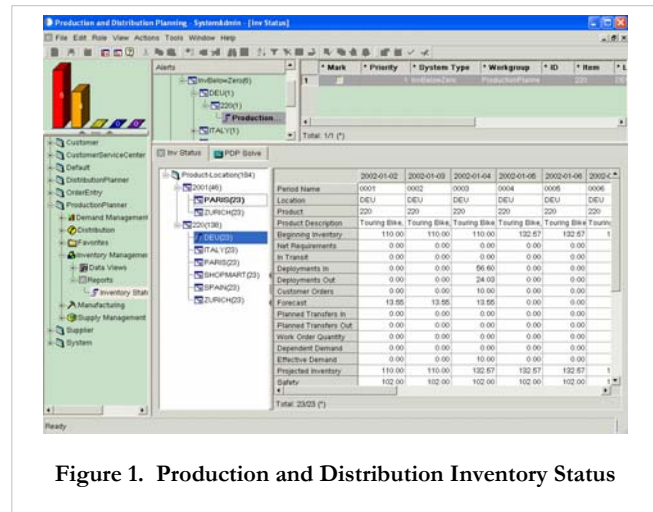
Production and Distribution Planning - SystemAdmin - [Inv Status]

File Edit Role View Actions Tools Window Help

Alerts

InvBelowZero(6)
DEU(1)
220(1)
Production...
ITALY(1)

Total: 1/1 (*)

| | * Mark | * Priority | * System Type | * Workgroup | * ID | * Item | * L |
|---|---|---|---|---|---|---|---|
| 1 | | | 1 InvBelowZero | ProductionPlanne | | 220 | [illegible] |

Customer
CustomerServiceCenter
Default
DistributionPlanner
OrderEntry
ProductionPlanner
Demand Managemen
Distribution
Favorites
Inventory Managemen
Data Views
Reports
Inventory Stat
Manufacturing
Supply Management
Supplier
System

Inv Status | PDP Solve

Product-Location(184)
2001(46)
PARIS(23)
ZURICH(23)
220(138)
DEU(23)
ITALY(23)
PARIS(23)
SHOPMART(23)
SPAIN(23)
ZURICH(23)

| | 2002-01-02 | 2002-01-03 | 2002-01-04 | 2002-01-05 | 2002-01-06 | 2002-0 |
|---|---|---|---|---|---|---|
| Period Name | 0001 | 0002 | 0003 | 0004 | 0005 | 0006 |
| Location | DEU | DEU | DEU | DEU | DEU | DEU |
| Product | 220 | 220 | 220 | 220 | 220 | 220 |
| Product Description | Touring Bike, | Touring Bike, | Touring Bike, | Touring Bike, | Touring Bike | Touring |
| Beginning Inventory | 110.00 | 110.00 | 110.00 | 132.57 | 132.57 | 1 |
| Net Requirements | 0.00 | 0.00 | 0.00 | 0.00 | 0.00 | |
| In Transit | 0.00 | 0.00 | 0.00 | 0.00 | 0.00 | |
| Deployments In | 0.00 | 0.00 | 56.60 | 0.00 | 0.00 | |
| Deployments Out | 0.00 | 0.00 | 24.03 | 0.00 | 0.00 | |
| Customer Orders | 0.00 | 0.00 | 10.00 | 0.00 | 0.00 | |
| Forecast | 13.55 | 13.55 | 13.55 | 0.00 | 0.00 | |
| Planned Transfers In | 0.00 | 0.00 | 0.00 | 0.00 | 0.00 | |
| Planned Transfers Out | 0.00 | 0.00 | 0.00 | 0.00 | 0.00 | |
| Work Order Quantity | 0.00 | 0.00 | 0.00 | 0.00 | 0.00 | |
| Dependent Demand | 0.00 | 0.00 | 0.00 | 0.00 | 0.00 | |
| Effective Demand | 0.00 | 0.00 | 10.00 | 0.00 | 0.00 | |
| Projected Inventory | 110.00 | 110.00 | 132.57 | 132.57 | 132.57 | 1 |
| Safety | 102.00 | 102.00 | 102.00 | 102.00 | 102.00 | 1 |

Total: 23/23 (*)

Ready

Figure 1. Production and Distribution Inventory Status